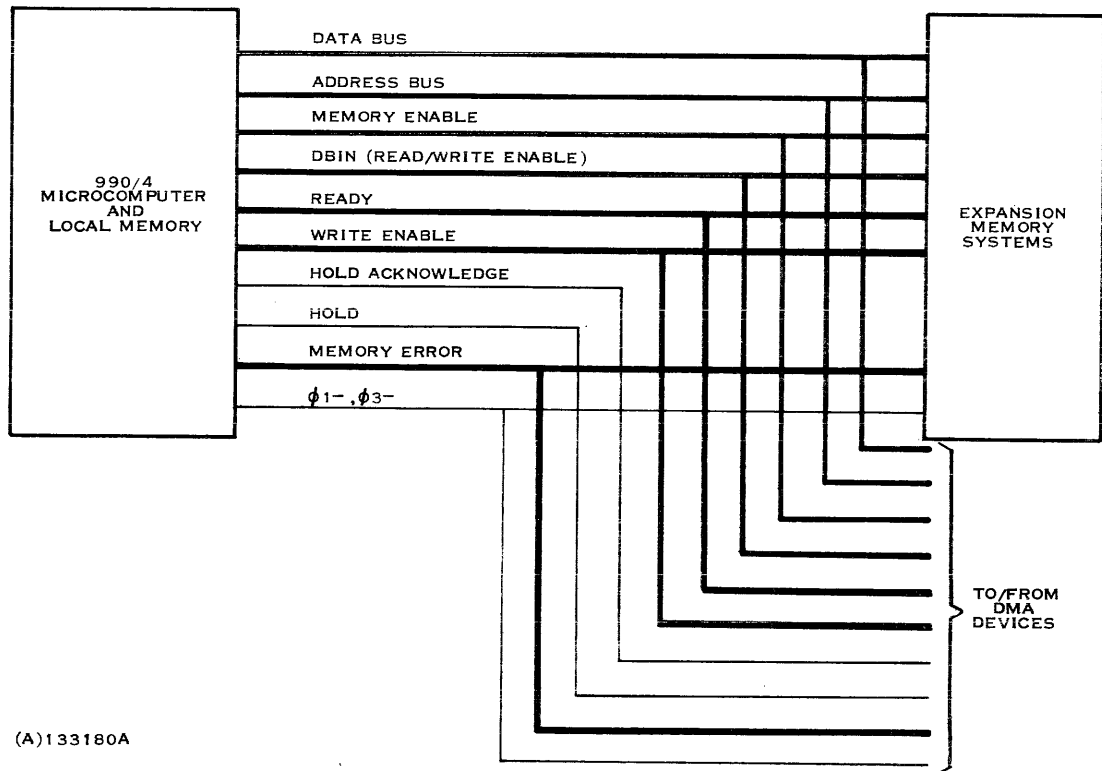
990/4
MICROCOMPUTER
AND
LOCAL MEMORY

DATA BUS
ADDRESS BUS
MEMORY ENABLE
DBIN (READ/WRITE ENABLE)
READY
WRITE ENABLE
HOLD ACKNOWLEDGE
HOLD
MEMORY ERROR
$\phi$1−, $\phi$3−

EXPANSION
MEMORY
SYSTEMS

TO/FROM
DMA
DEVICES

(A)133180A